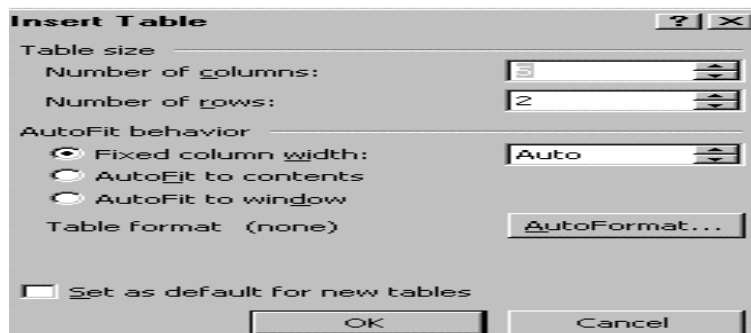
Insert Table
? X
Table size
Number of columns: 5
Number of rows: 2
AutoFit behavior
Fixed column width: Auto
AutoFit to contents
AutoFit to window
Table format (none)
AutoFormat...
Set as default for new tables
OK
Cancel